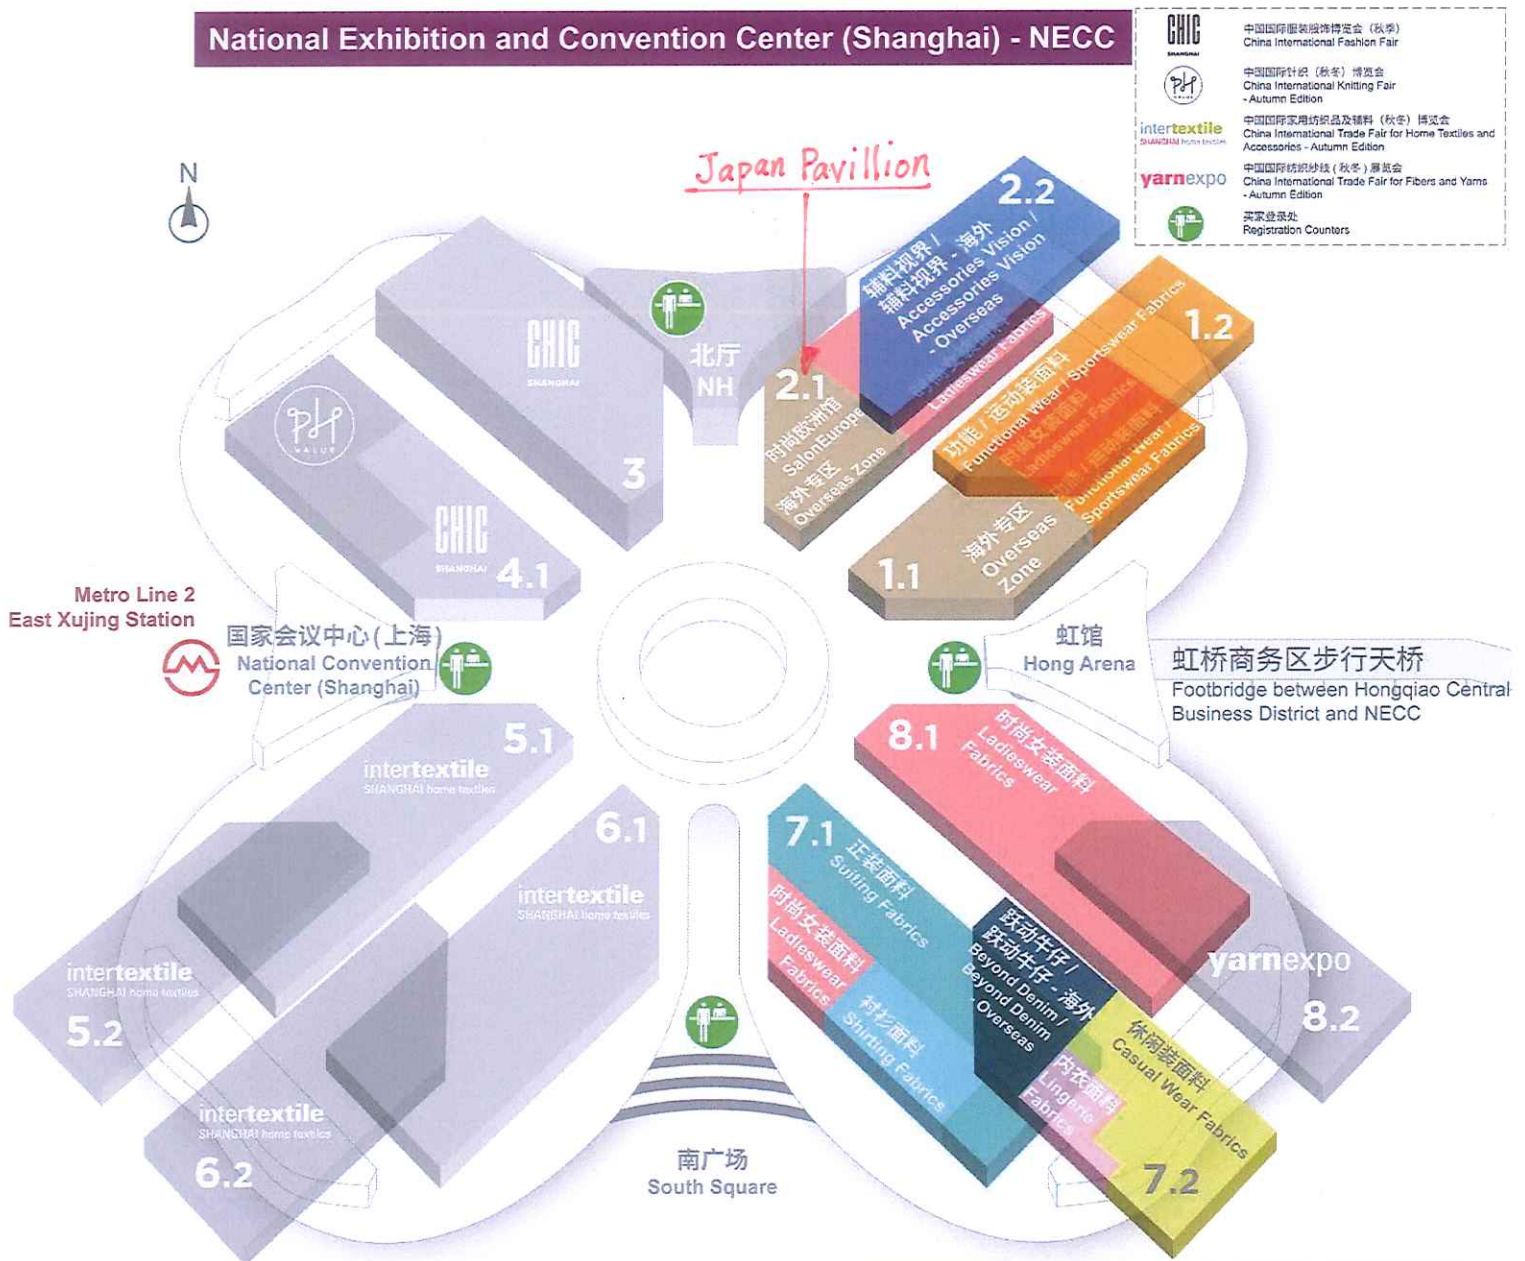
National Exhibition and Convention Center (Shanghai) - NECC

CHIC SHANGHAI 中国国际服装服饰博览会（秋季） China International Fashion Fair

PH VALUE 中国国际针织（秋冬）博览会 China International Knitting Fair - Autumn Edition

intertextile SHANGHAI home textiles 中国国际家用纺织品及辅料（秋冬）博览会 China International Trade Fair for Home Textiles and Accessories - Autumn Edition

yarnexpo 中国国际纺织纱线（秋冬）展览会 China International Trade Fair for Fibers and Yarns - Autumn Edition

买家登录处 Registration Counters

N

Japan Pavillion

2.2 辅料视界 / 辅料视界 - 海外 Accessories Vision / Accessories Vision - Overseas

Ladieswear Fabrics

1.2 功能 / 运动装面料 Functional Wear / Sportswear Fabrics

时尚女装面料 Ladieswear Fabrics

功能 / 运动装面料 Functional Wear / Sportswear Fabrics

北厅 NH

CHIC SHANGHAI

3

2.1 时尚欧洲馆 SalonEurope 海外专区 Overseas Zone

1.1 海外专区 Overseas Zone

PH VALUE

CHIC SHANGHAI

4.1

Metro Line 2 East Xujing Station

国家会议中心(上海) National Convention Center (Shanghai)

虹馆 Hong Arena

虹桥商务区步行天桥 Footbridge between Hongqiao Central Business District and NECC

5.1 intertextile SHANGHAI home textiles

8.1 时尚女装面料 Ladieswear Fabrics

6.1 intertextile SHANGHAI home textiles

7.1 正装面料 Suiting Fabrics

时尚女装面料 Ladieswear Fabrics

衬衫面料 Shirting Fabrics

跃动牛仔 / 跃动牛仔 - 海外 Beyond Denim / Beyond Denim - Overseas

yarnexpo

8.2

intertextile SHANGHAI home textiles 5.2

休闲装面料 Casual Wear Fabrics

内衣面料 Lingerie Fabrics

intertextile SHANGHAI home textiles 6.2

南广场 South Square

7.2